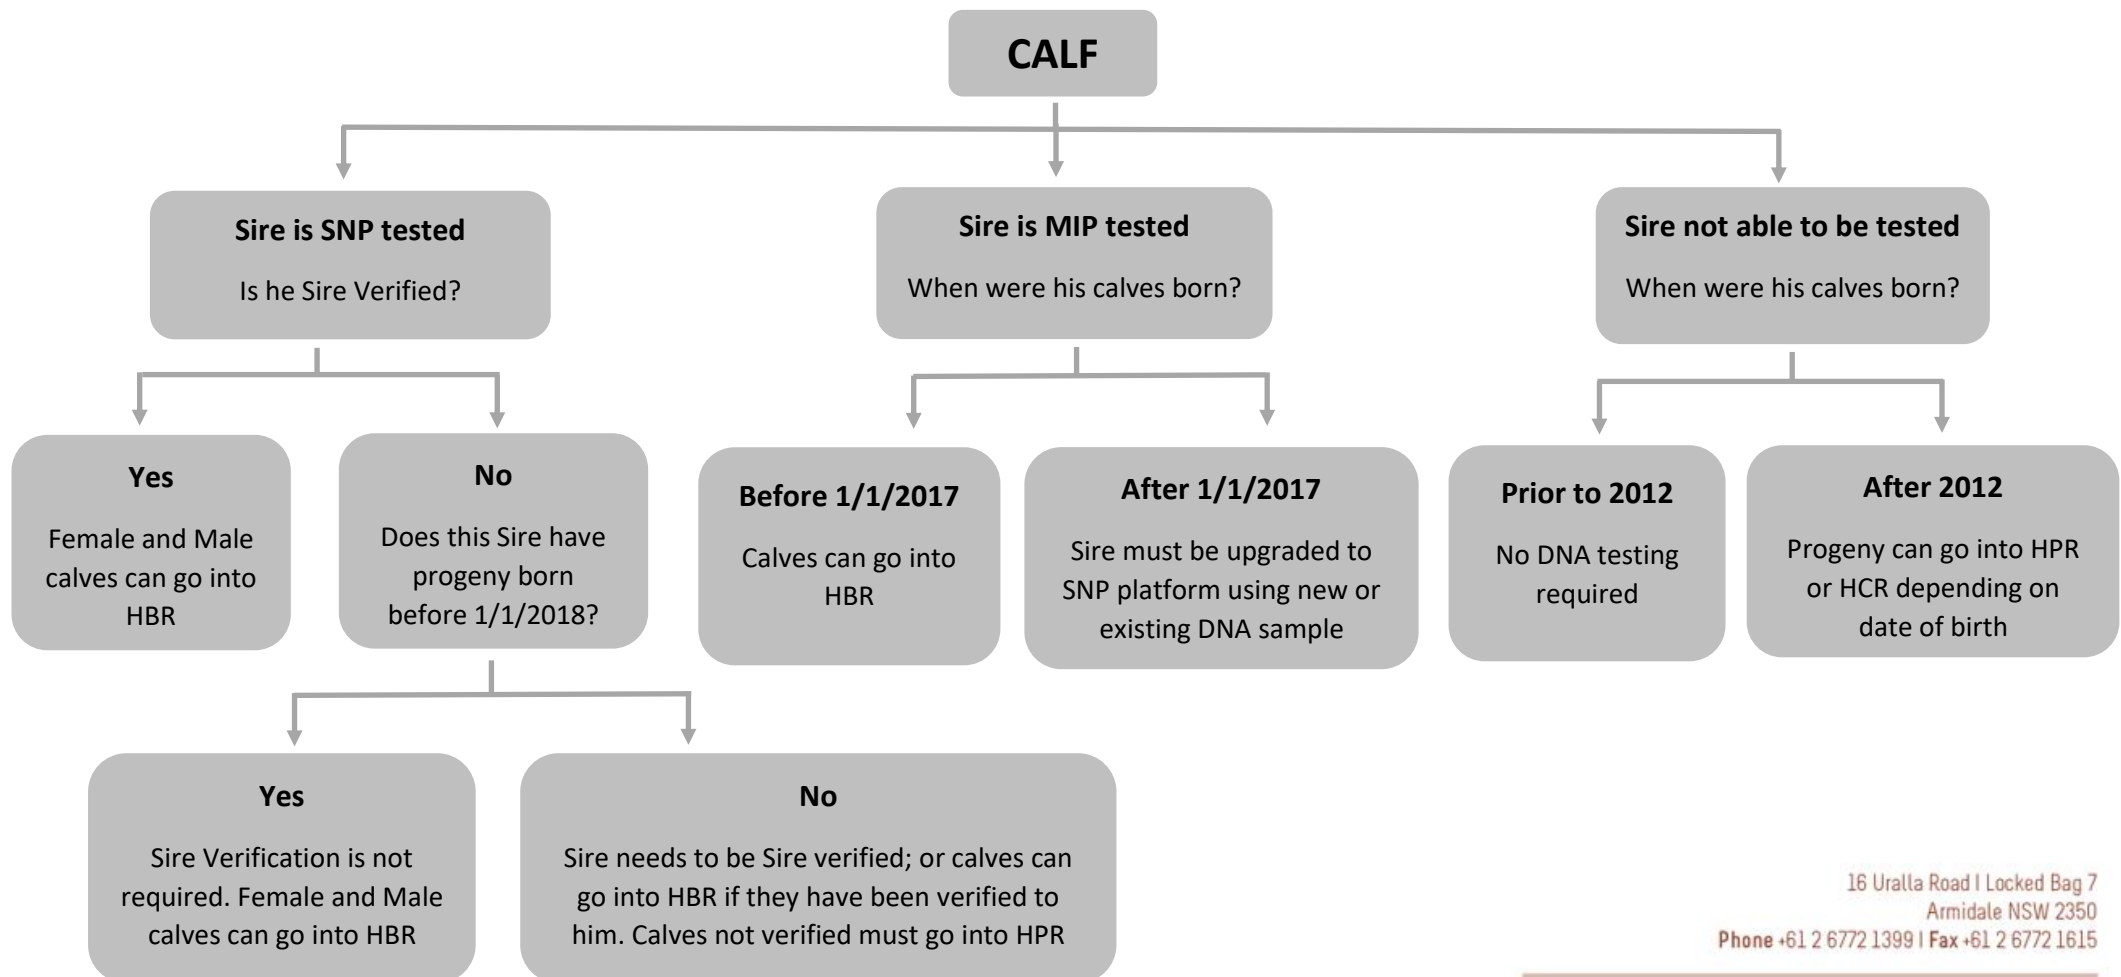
CALF

Sire is SNP tested

Is he Sire Verified?

Sire is MIP tested

When were his calves born?

Sire not able to be tested

When were his calves born?

Yes

Female and Male calves can go into HBR

No

Does this Sire have progeny born before 1/1/2018?

Before 1/1/2017

Calves can go into HBR

After 1/1/2017

Sire must be upgraded to SNP platform using new or existing DNA sample

Prior to 2012

No DNA testing required

After 2012

Progeny can go into HPR or HCR depending on date of birth

Yes

Sire Verification is not required. Female and Male calves can go into HBR

No

Sire needs to be Sire verified; or calves can go into HBR if they have been verified to him. Calves not verified must go into HPR

16 Uralla Road I Locked Bag 7
Armidale NSW 2350
Phone +61 2 6772 1399 I Fax +61 2 6772 1615